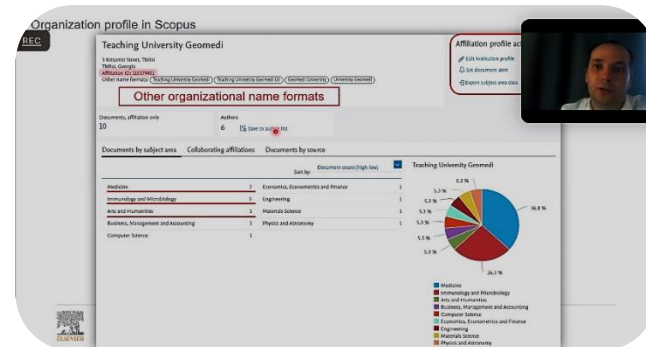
Organization profile in Scopus

REC

Teaching University Geomedi

5 Kinsmisi Street, Tbilisi
Tbilisi, Georgia
Affiliation ID: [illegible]
Other name formats: (Teaching University Geomedi) (Teaching University Geomedi Llc) (Geomedi University) (University Geomedi)

Other organizational name formats

Affiliation profile ac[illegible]
Edit institution profile
Set document alert
Export subject area data

Documents, affiliation only
10

Authors
6
Save to author list

Documents by subject area | Collaborating affiliations | Documents by source

Sort by: Document count (high-low)

| | | | |
|---|---|---|---|
| Medicine | 7 | Economics, Econometrics and Finance | 1 |
| Immunology and Microbiology | 5 | Engineering | 1 |
| Arts and Humanities | 1 | Materials Science | 1 |
| Business, Management and Accounting | 1 | Physics and Astronomy | 1 |
| Computer Science | 1 | | |

Teaching University Geomedi

5.3 %
5.3 %
5.3 %
5.3 %
5.3 %
5.3 %
5.3 %
36.8 %
26.3 %

Medicine
Immunology and Microbiology
Arts and Humanities
Business, Management and Accounting
Computer Science
Economics, Econometrics and Finance
Engineering
Materials Science
Physics and Astronomy

ELSEVIER